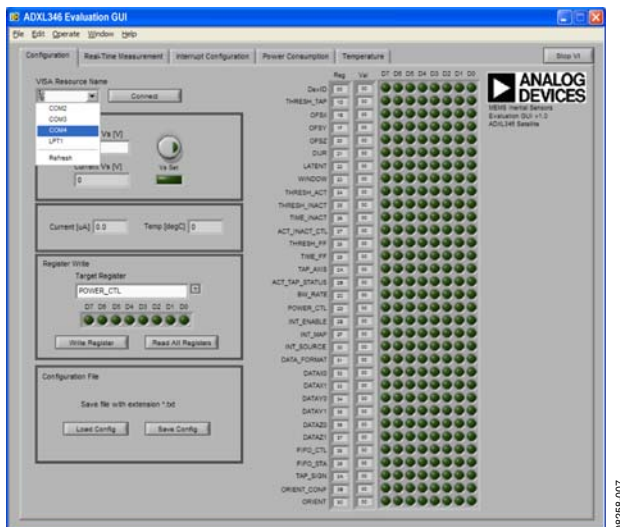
ADXL346 Evaluation GUI

File Edit Operate Window Help

Configuration | Real-Time Measurement | Interrupt Configuration | Power Consumption | Temperature

Stop VI

VISA Resource Name

Connect

COM2
COM3
COM4
LPT1
Refresh

Vs [V]

Current Vs [V]
0

Vs Set

Current [uA] 0.0 Temp [degC] 0

Register Write
Target Register
POWER_CTL
D7 D6 D5 D4 D3 D2 D1 D0

Write Register | Read All Registers

Configuration File

Save file with extension *.txt

Load Config | Save Config

Reg Val D7 D6 D5 D4 D3 D2 D1 D0

DevID
THRESH_TAP
OFSX
OFSY
OFSZ
DUR
LATENT
WINDOW
THRESH_ACT
THRESH_INACT
TIME_INACT
ACT_INACT_CTL
THRESH_FF
TIME_FF
TAP_AXIS
ACT_TAP_STATUS
BW_RATE
POWER_CTL
INT_ENABLE
INT_MAP
INT_SOURCE
DATA_FORMAT
DATAX0
DATAX1
DATAY0
DATAY1
DATAZ0
DATAZ1
FIFO_CTL
FIFO_STA
TAP_SIGN
ORIENT_CONF
ORIENT

ANALOG DEVICES
MEMS Inertial Sensors
Evaluation GUI v1.0
ADXL346 Satellite

09258-007